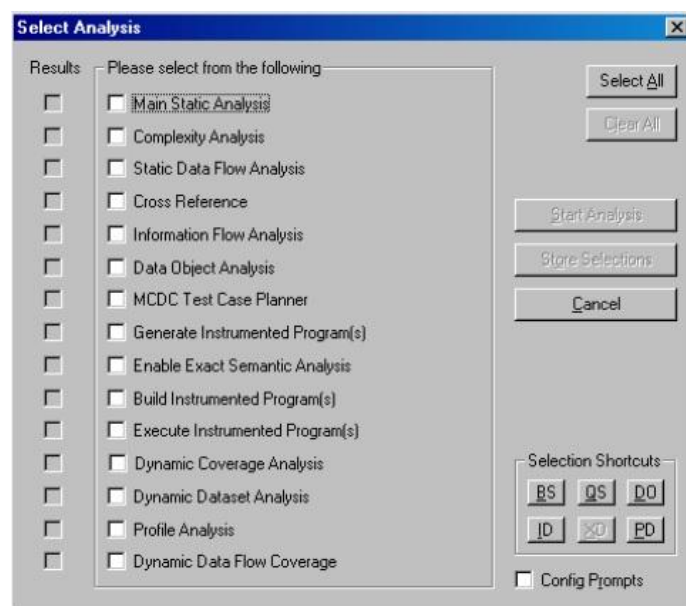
Select Analysis

Results

Please select from the following

Main Static Analysis

Complexity Analysis

Static Data Flow Analysis

Cross Reference

Information Flow Analysis

Data Object Analysis

MCDC Test Case Planner

Generate Instrumented Program(s)

Enable Exact Semantic Analysis

Build Instrumented Program(s)

Execute Instrumented Program(s)

Dynamic Coverage Analysis

Dynamic Dataset Analysis

Profile Analysis

Dynamic Data Flow Coverage

Select All

Clear All

Start Analysis

Store Selections

Cancel

Selection Shortcuts

BS QS DO

ID XD PD

Config Prompts